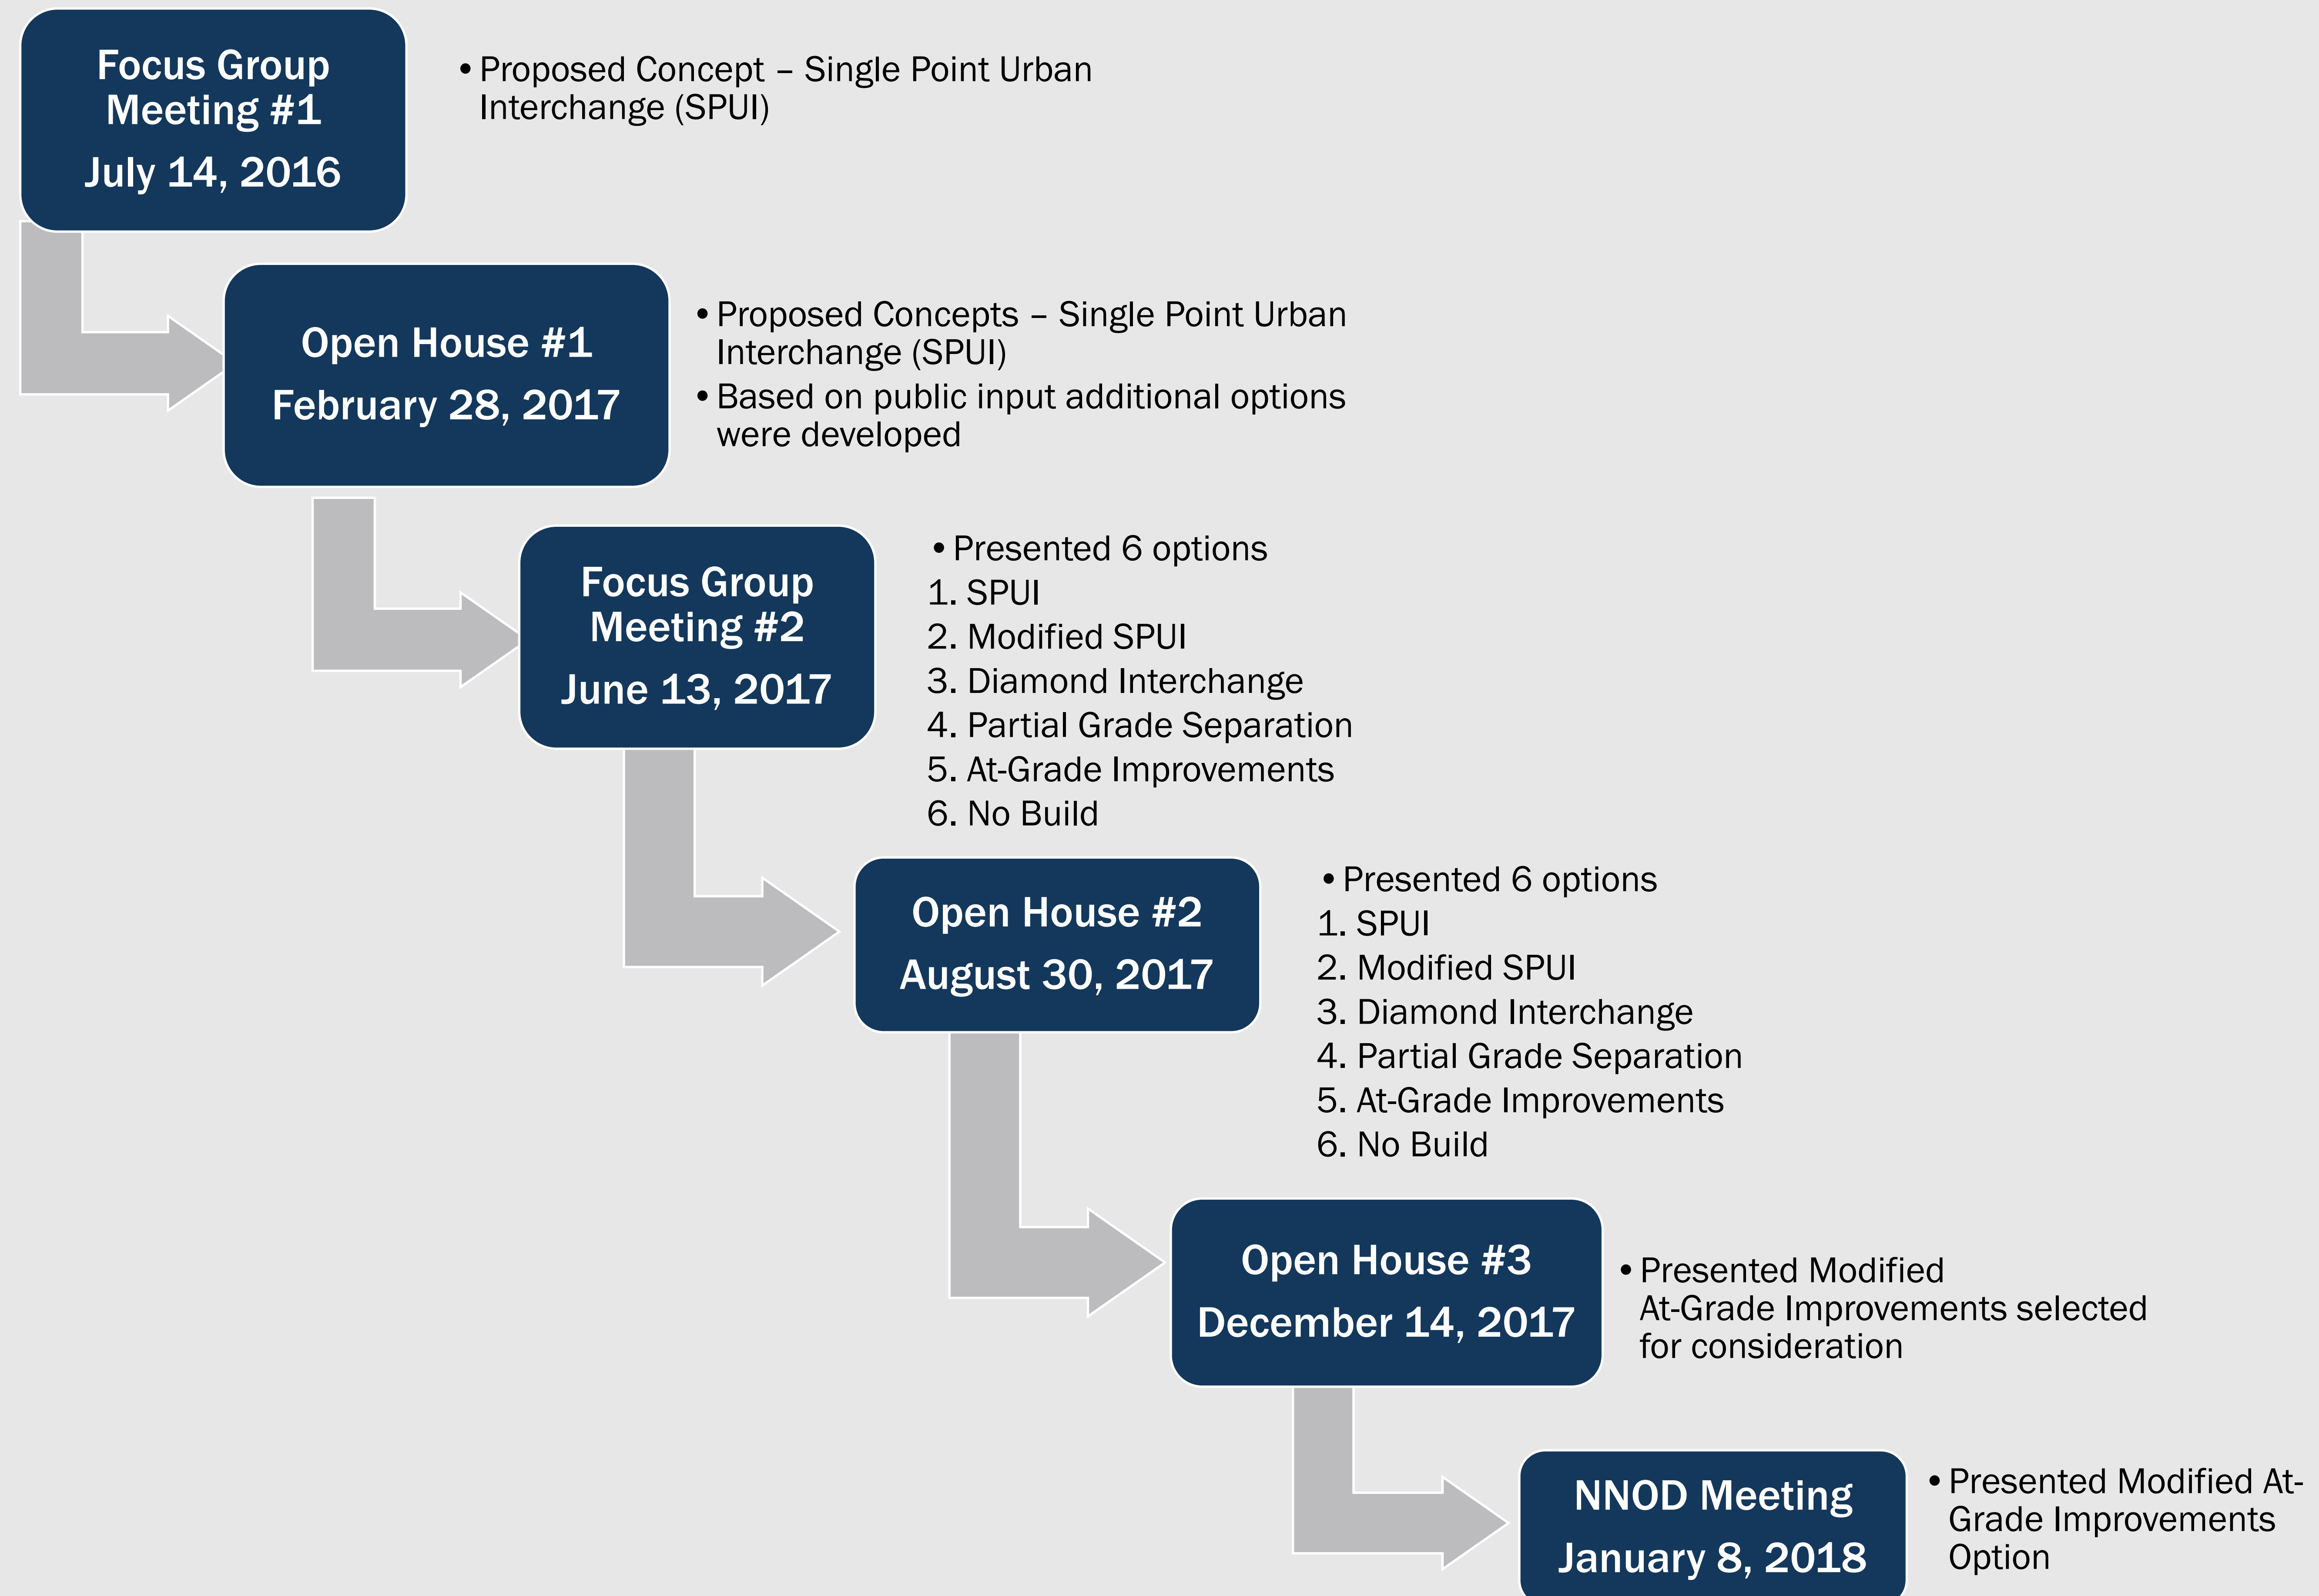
Focus Group Meeting #1
July 14, 2016

• Proposed Concept – Single Point Urban Interchange (SPUI)

Open House #1
February 28, 2017

• Proposed Concepts – Single Point Urban Interchange (SPUI)
• Based on public input additional options were developed

Focus Group Meeting #2
June 13, 2017

• Presented 6 options
1. SPUI
2. Modified SPUI
3. Diamond Interchange
4. Partial Grade Separation
5. At-Grade Improvements
6. No Build

Open House #2
August 30, 2017

• Presented 6 options
1. SPUI
2. Modified SPUI
3. Diamond Interchange
4. Partial Grade Separation
5. At-Grade Improvements
6. No Build

Open House #3
December 14, 2017

• Presented Modified At-Grade Improvements selected for consideration

NNOD Meeting
January 8, 2018

• Presented Modified At-Grade Improvements Option